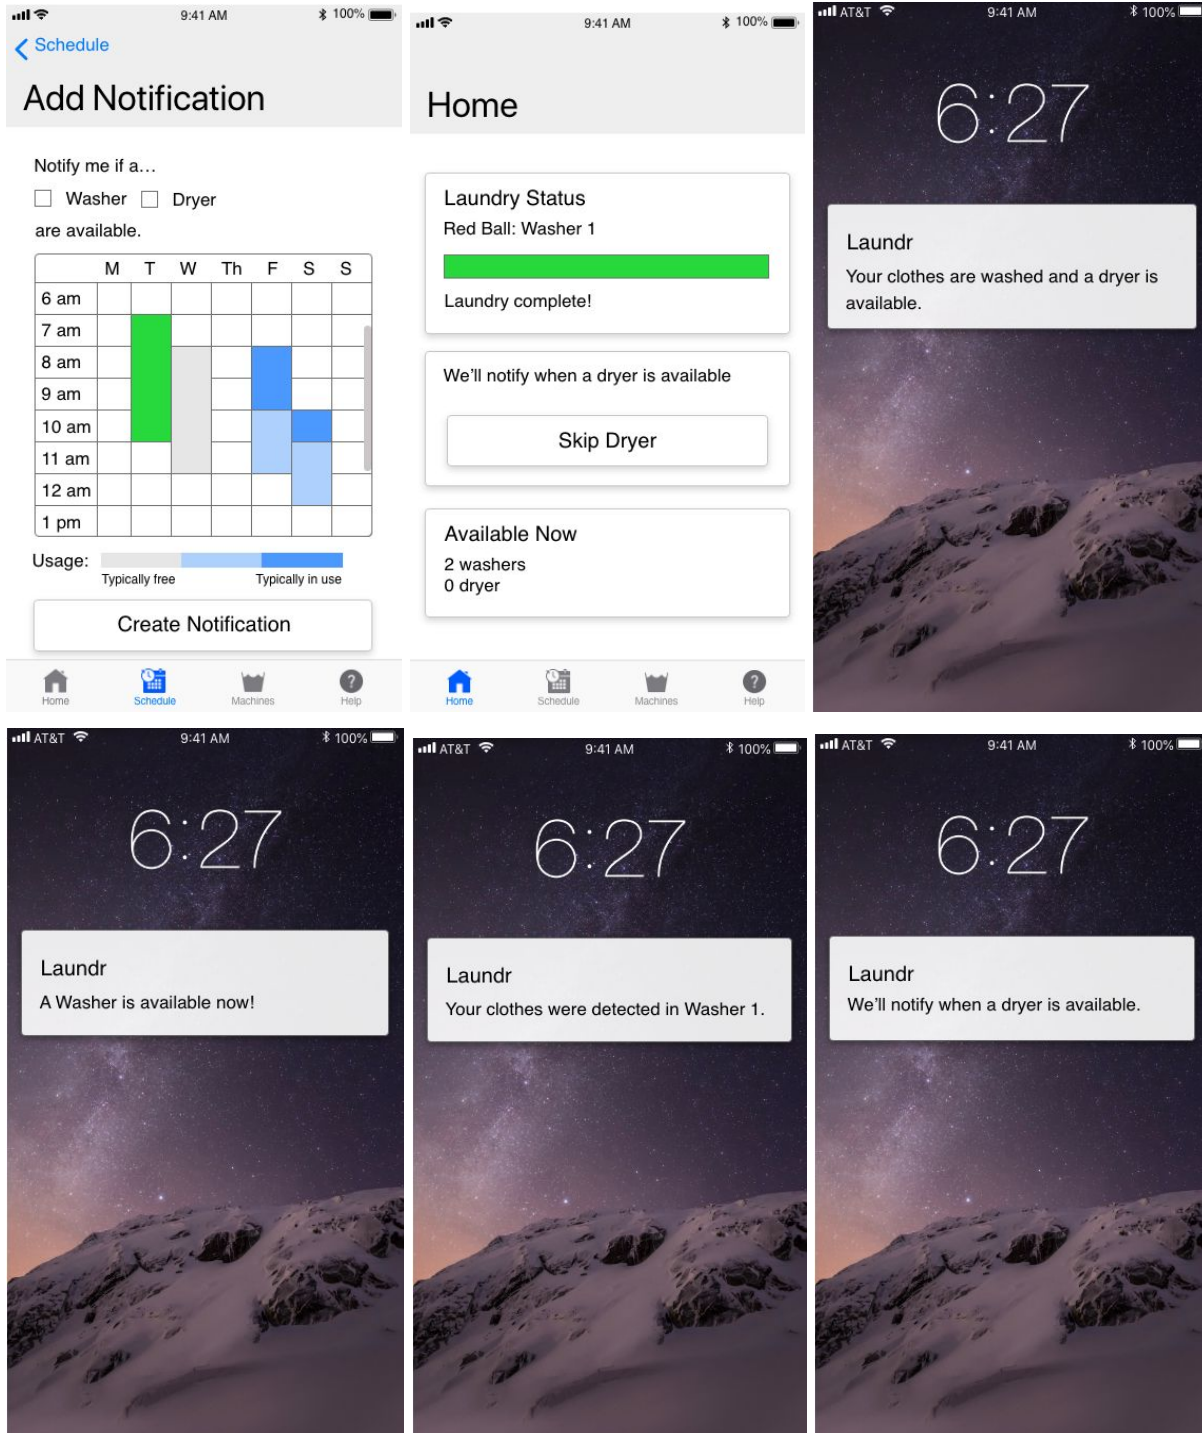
9:41 AM 100%

Schedule

Add Notification

Notify me if a…

Washer Dryer

are available.

| | M | T | W | Th | F | S | S |
|---|---|---|---|---|---|---|---|
| 6 am | | | | | | | |
| 7 am | | | | | | | |
| 8 am | | | | | | | |
| 9 am | | | | | | | |
| 10 am | | | | | | | |
| 11 am | | | | | | | |
| 12 am | | | | | | | |
| 1 pm | | | | | | | |

Usage: Typically free Typically in use

Create Notification

Home Schedule Machines Help

9:41 AM 100%

Home

Laundry Status
Red Ball: Washer 1

Laundry complete!

We'll notify when a dryer is available

Skip Dryer

Available Now
2 washers
0 dryer

Home Schedule Machines Help

AT&T 9:41 AM 100%

6:27

Laundr
Your clothes are washed and a dryer is available.

AT&T 9:41 AM 100%

6:27

Laundr
A Washer is available now!

AT&T 9:41 AM 100%

6:27

Laundr
Your clothes were detected in Washer 1.

AT&T 9:41 AM 100%

6:27

Laundr
We'll notify when a dryer is available.